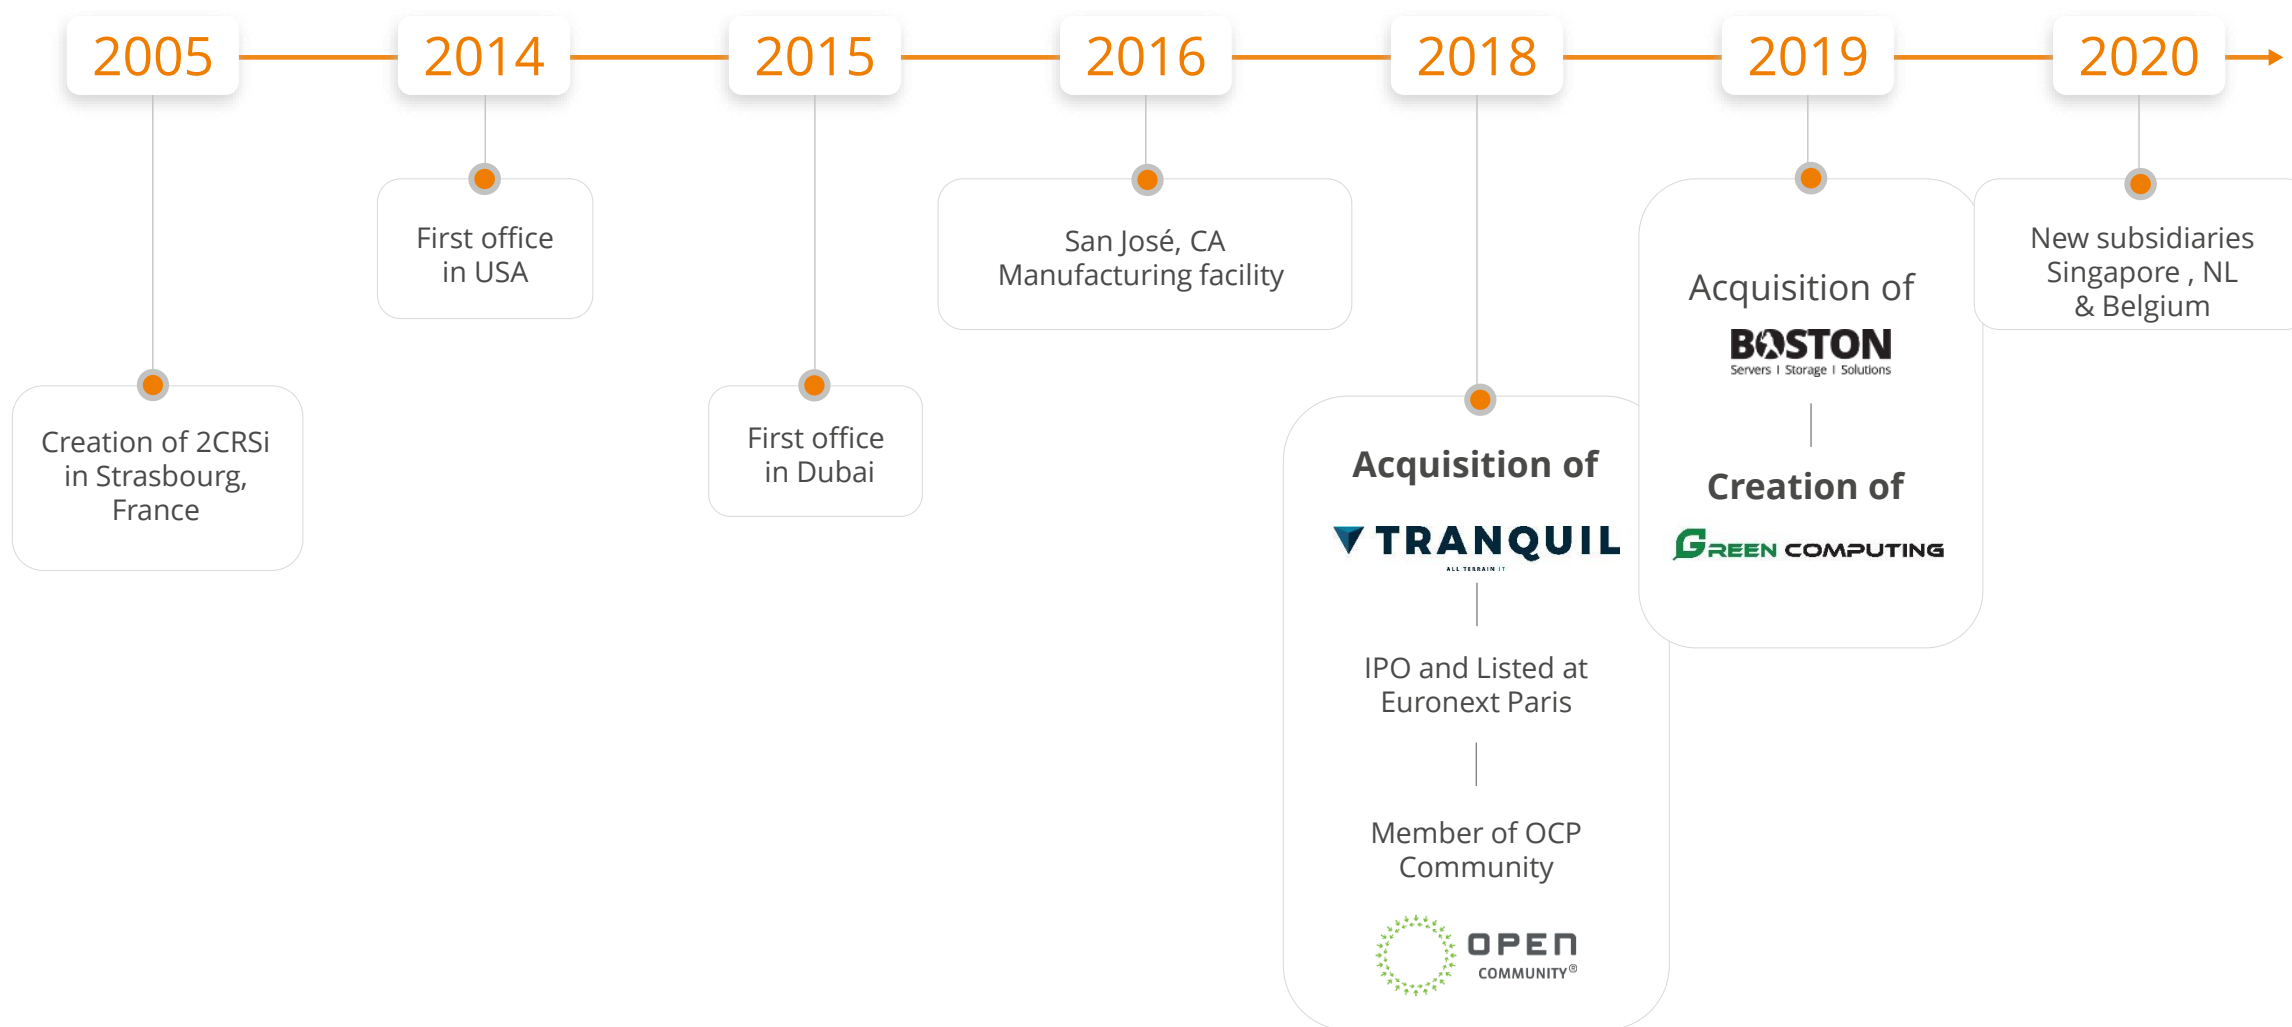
2005 2014 2015 2016 2018 2019 2020

Creation of 2CRSi in Strasbourg, France

First office in USA

First office in Dubai

San José, CA Manufacturing facility

Acquisition of

TRANQUIL

ALL TERRAIN IT

IPO and Listed at Euronext Paris

Member of OCP Community

OPEN COMMUNITY®

Acquisition of

BOSTON

Servers | Storage | Solutions

Creation of

GREEN COMPUTING

New subsidiaries Singapore , NL & Belgium